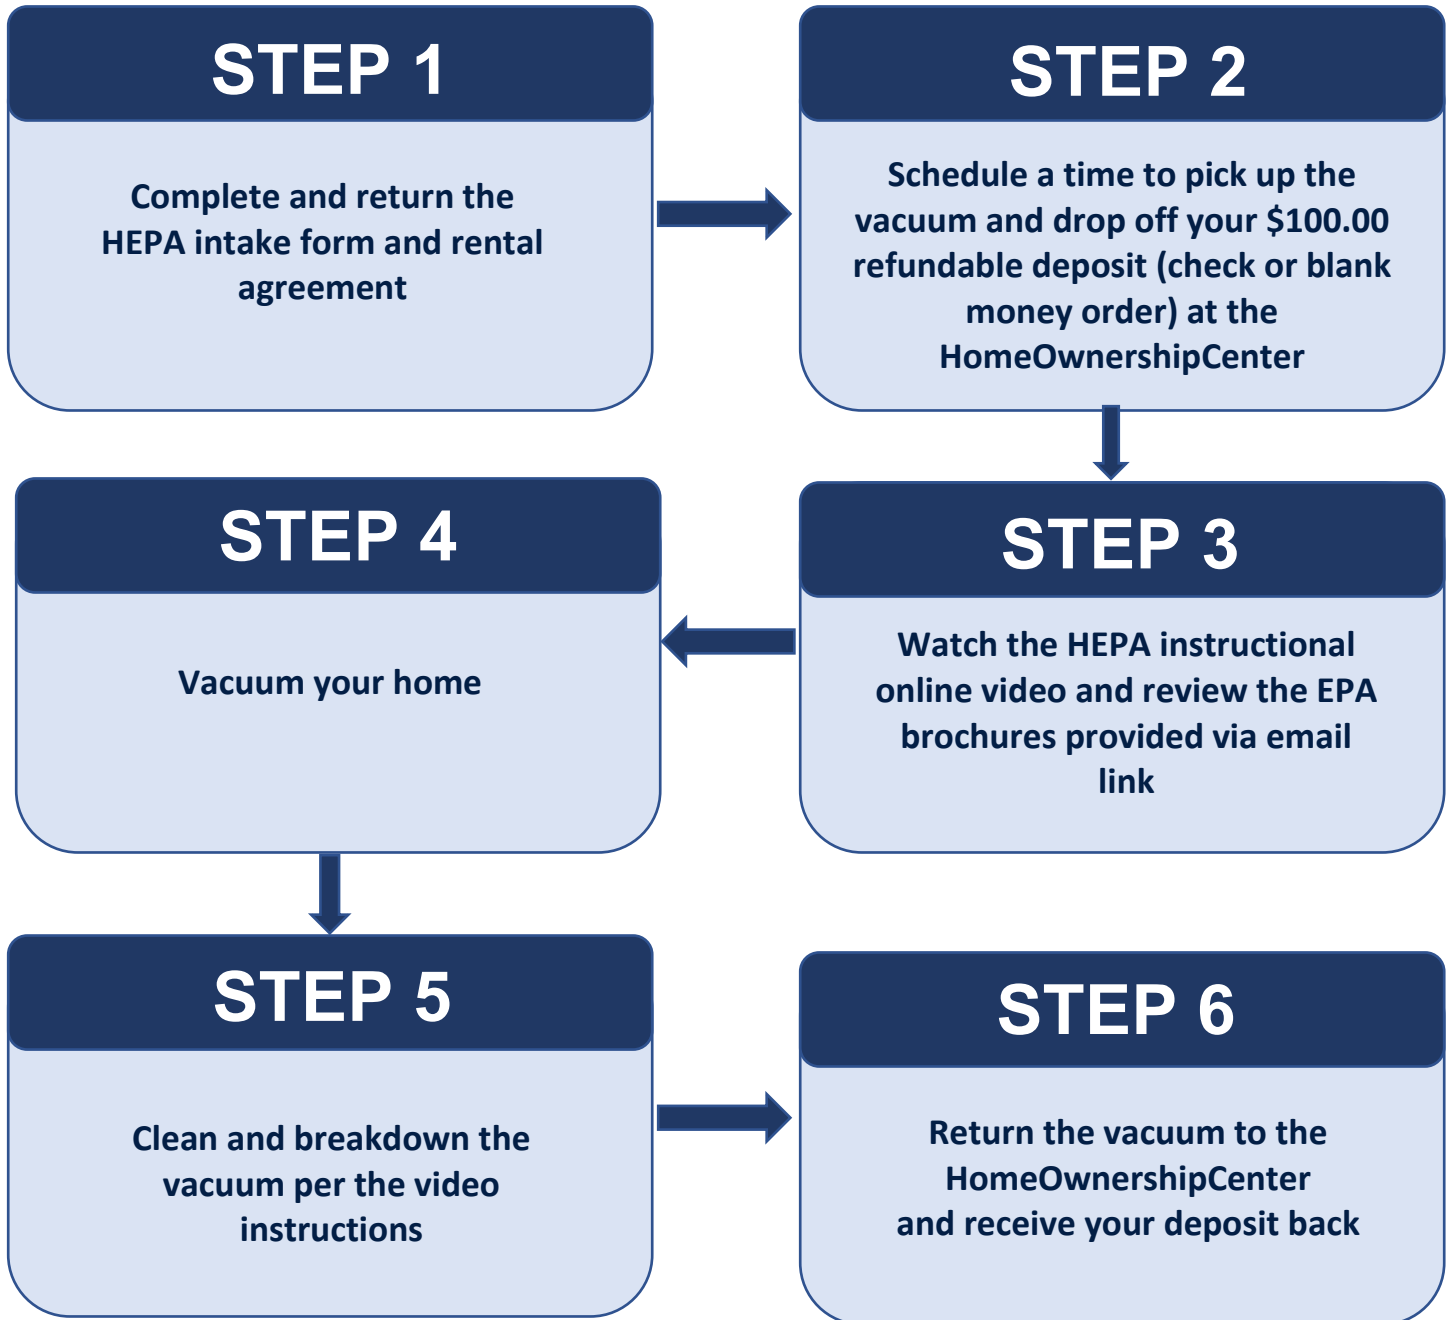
STEP 1

Complete and return the HEPA intake form and rental agreement

STEP 2

Schedule a time to pick up the vacuum and drop off your \$100.00 refundable deposit (check or blank money order) at the HomeOwnershipCenter

STEP 3

Watch the HEPA instructional online video and review the EPA brochures provided via email link

STEP 4

Vacuum your home

STEP 5

Clean and breakdown the vacuum per the video instructions

STEP 6

Return the vacuum to the HomeOwnershipCenter and receive your deposit back